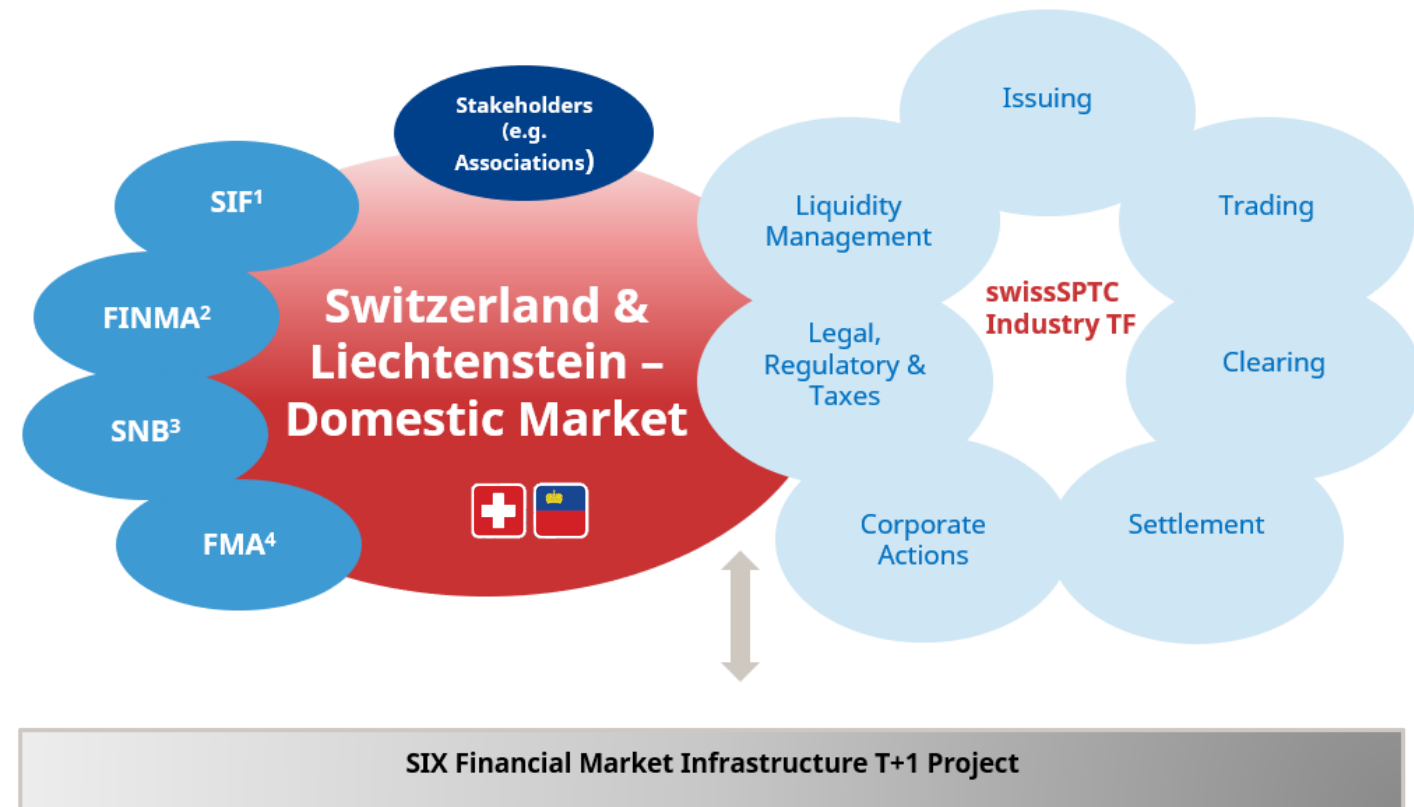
Stakeholders (e.g. Associations)

SIF$^1$

FINMA$^2$

SNB$^3$

FMA$^4$

Switzerland & Liechtenstein – Domestic Market

Issuing

Liquidity Management

Trading

swissSPTC Industry TF

Legal, Regulatory & Taxes

Clearing

Corporate Actions

Settlement

SIX Financial Market Infrastructure T+1 Project